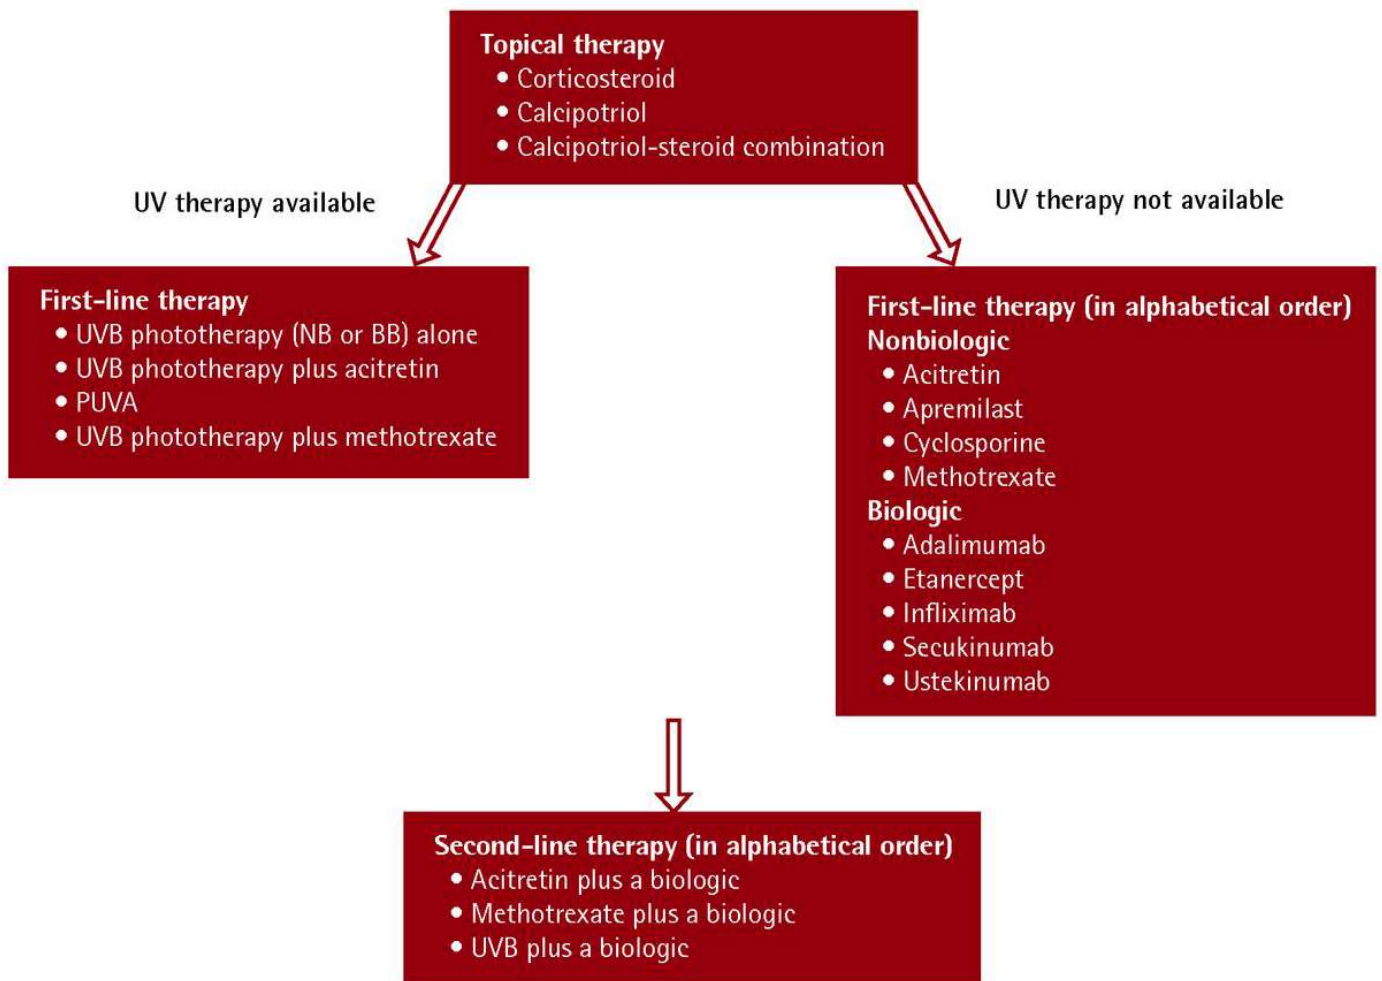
Topical therapy
• Corticosteroid
• Calcipotriol
• Calcipotriol-steroid combination

UV therapy available

UV therapy not available

First-line therapy
• UVB phototherapy (NB or BB) alone
• UVB phototherapy plus acitretin
• PUVA
• UVB phototherapy plus methotrexate

First-line therapy (in alphabetical order)
Nonbiologic
• Acitretin
• Apremilast
• Cyclosporine
• Methotrexate
Biologic
• Adalimumab
• Etanercept
• Infliximab
• Secukinumab
• Ustekinumab

Second-line therapy (in alphabetical order)
• Acitretin plus a biologic
• Methotrexate plus a biologic
• UVB plus a biologic